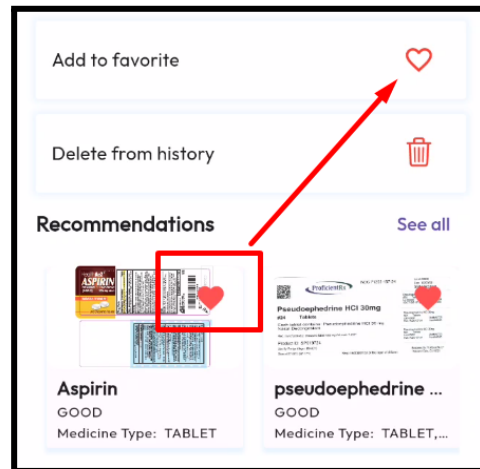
Add to favorite

Delete from history

Recommendations

See all

ASPIRIN

Proficient Rx

Pseudoephedrine HCl 30mg

Aspirin

GOOD

Medicine Type: TABLET

pseudoephedrine ...

GOOD

Medicine Type: TABLET,...